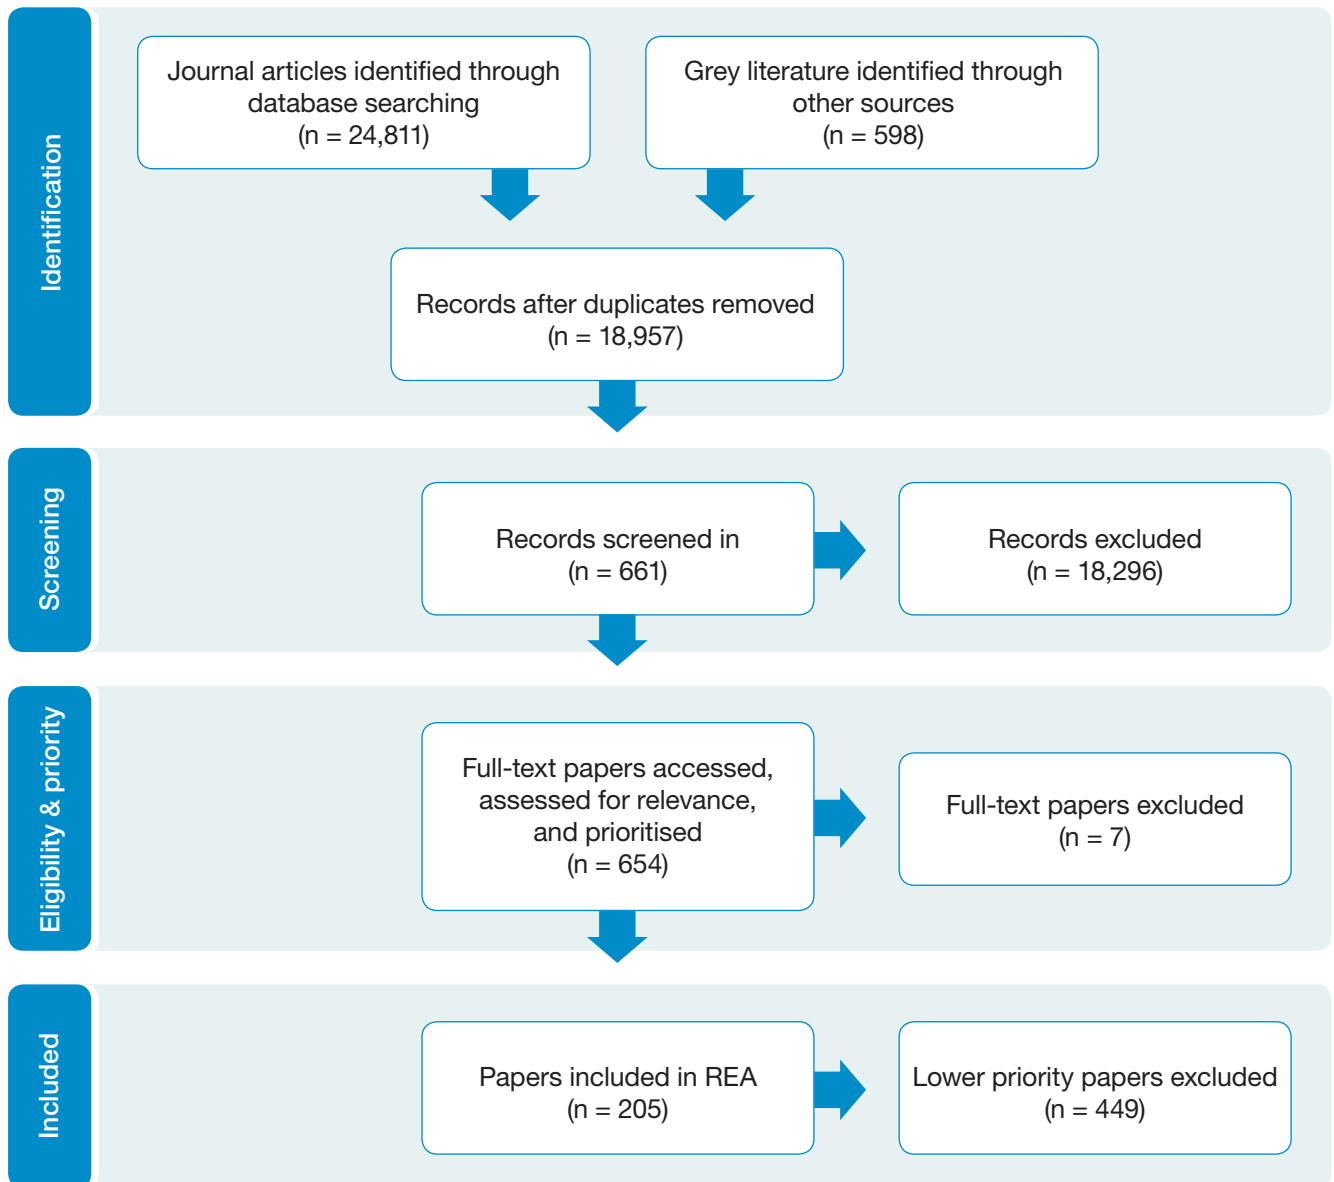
Identification

Journal articles identified through database searching
(n = 24,811)

Grey literature identified through other sources
(n = 598)

Records after duplicates removed
(n = 18,957)

Screening

Records screened in
(n = 661)

Records excluded
(n = 18,296)

Eligibility & priority

Full-text papers accessed, assessed for relevance, and prioritised
(n = 654)

Full-text papers excluded
(n = 7)

Included

Papers included in REA
(n = 205)

Lower priority papers excluded
(n = 449)